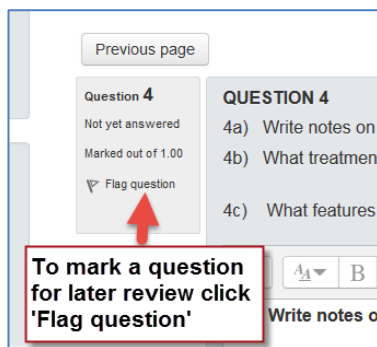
Previous page

Question 4

Not yet answered

Marked out of 1.00

Flag question

QUESTION 4

4a) Write notes on

4b) What treatmen

4c) What features

To mark a question for later review click 'Flag question'

B

Write notes o